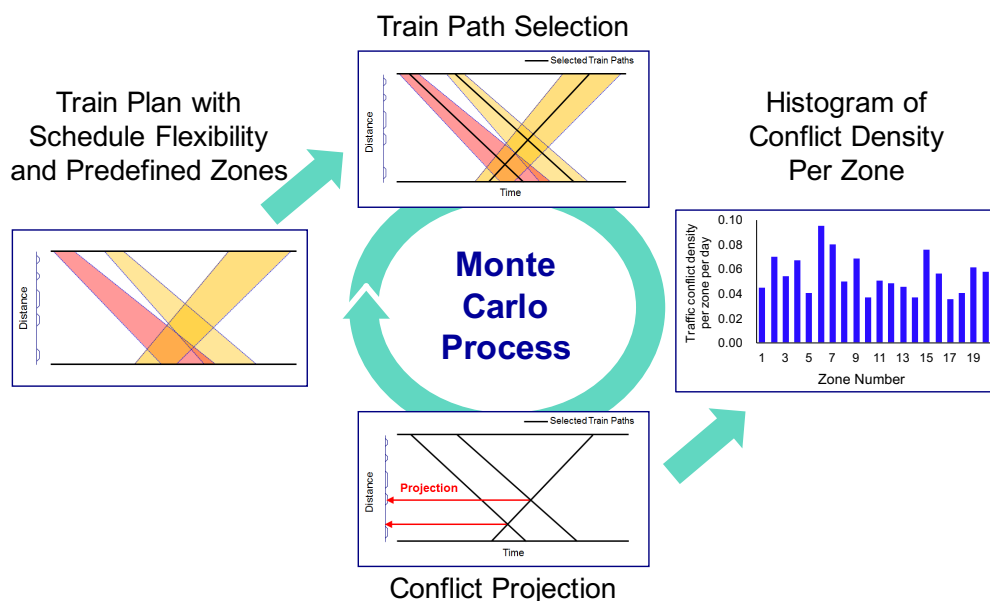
Train Path Selection

Selected Train Paths

Distance

Time

Train Plan with Schedule Flexibility and Predefined Zones

Distance

Histogram of Conflict Density Per Zone

Traffic conflict density per zone per day

0.10
0.08
0.06
0.04
0.02
0.00

1 3 5 7 9 11 13 15 17 19

Zone Number

Monte Carlo Process

Selected Train Paths

Projection

Distance

Time

Conflict Projection